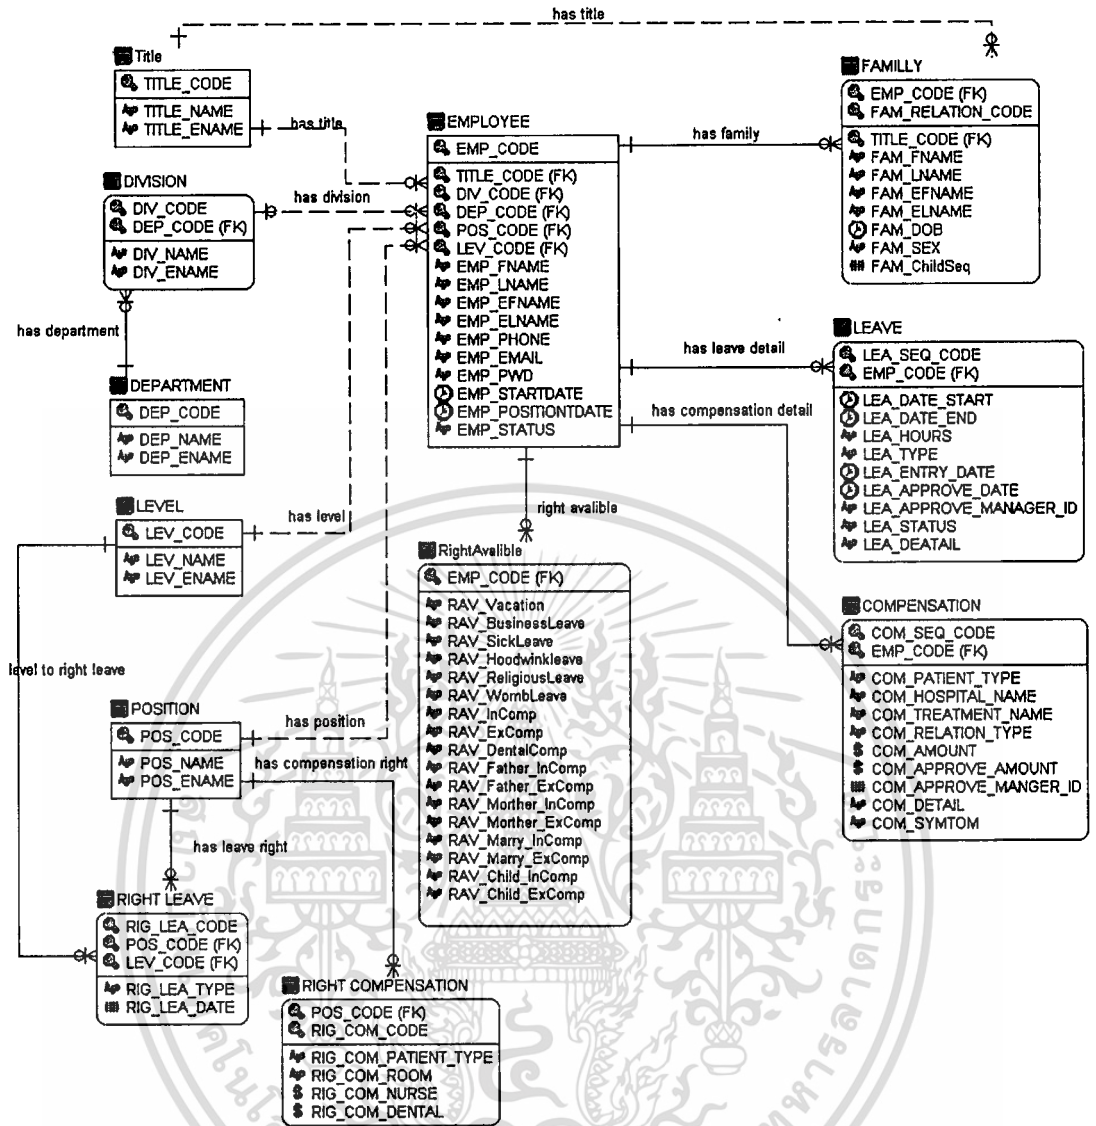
has title

Title
TITLE_CODE
TITLE_NAME
TITLE_ENAME

has title

FAMILLY
EMP_CODE (FK)
FAM_RELATION_CODE
TITLE_CODE (FK)
FAM_FNAME
FAM_LNAME
FAM_EFNAME
FAM_ELNAME
FAM_DOB
FAM_SEX
FAM_ChildSeq

EMPLOYEE
EMP_CODE
TITLE_CODE (FK)
DIV_CODE (FK)
DEP_CODE (FK)
POS_CODE (FK)
LEV_CODE (FK)
EMP_FNAME
EMP_LNAME
EMP_EFNAME
EMP_ELNAME
EMP_PHONE
EMP_EMAIL
EMP_PWD
EMP_STARTDATE
EMP_POSITIONTDATE
EMP_STATUS

has family

DIVISION
DIV_CODE
DEP_CODE (FK)
DIV_NAME
DIV_ENAME

has division

has department

DEPARTMENT
DEP_CODE
DEP_NAME
DEP_ENAME

LEAVE
LEA_SEQ_CODE
EMP_CODE (FK)
LEA_DATE_START
LEA_DATE_END
LEA_HOURS
LEA_TYPE
LEA_ENTRY_DATE
LEA_APPROVE_DATE
LEA_APPROVE_MANAGER_ID
LEA_STATUS
LEA_DEATAIL

has leave detail

has compensation detail

LEVEL
LEV_CODE
LEV_NAME
LEV_ENAME

has level

right avalible

RightAvalible
EMP_CODE (FK)
RAV_Vacation
RAV_BusinessLeave
RAV_SickLeave
RAV_Hoodwinkleave
RAV_ReligiousLeave
RAV_WombLeave
RAV_InComp
RAV_ExComp
RAV_DentalComp
RAV_Father_InComp
RAV_Father_ExComp
RAV_Morther_InComp
RAV_Morther_ExComp
RAV_Marry_InComp
RAV_Marry_ExComp
RAV_Child_InComp
RAV_Child_ExComp

COMPENSATION
COM_SEQ_CODE
EMP_CODE (FK)
COM_PATIENT_TYPE
COM_HOSPITAL_NAME
COM_TREATMENT_NAME
COM_RELATION_TYPE
COM_AMOUNT
COM_APPROVE_AMOUNT
COM_APPROVE_MANGER_ID
COM_DETAIL
COM_SYMTOM

level to right leave

POSITION
POS_CODE
POS_NAME
POS_ENAME

has position

has compensation right

has leave right

RIGHT LEAVE
RIG_LEA_CODE
POS_CODE (FK)
LEV_CODE (FK)
RIG_LEA_TYPE
RIG_LEA_DATE

RIGHT COMPENSATION
POS_CODE (FK)
RIG_COM_CODE
RIG_COM_PATIENT_TYPE
RIG_COM_ROOM
RIG_COM_NURSE
RIG_COM_DENTAL